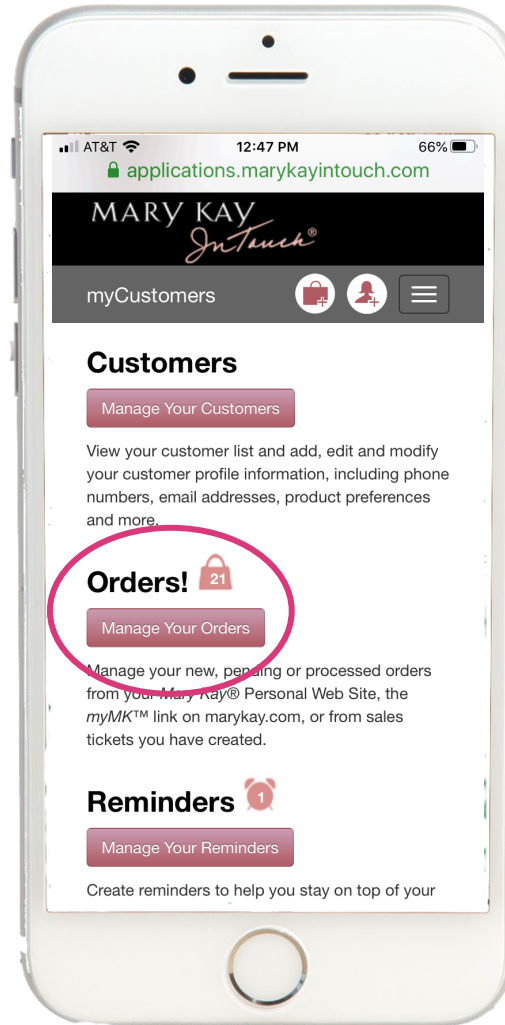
AT&T 12:47 PM 66%
applications.marykayintouch.com

MARY KAY InTouch®

myCustomers

Customers

Manage Your Customers

View your customer list and add, edit and modify your customer profile information, including phone numbers, email addresses, product preferences and more.

Orders! 21

Manage Your Orders

Manage your new, pending or processed orders from your Mary Kay® Personal Web Site, the myMK™ link on marykay.com, or from sales tickets you have created.

Reminders 1

Manage Your Reminders

Create reminders to help you stay on top of your